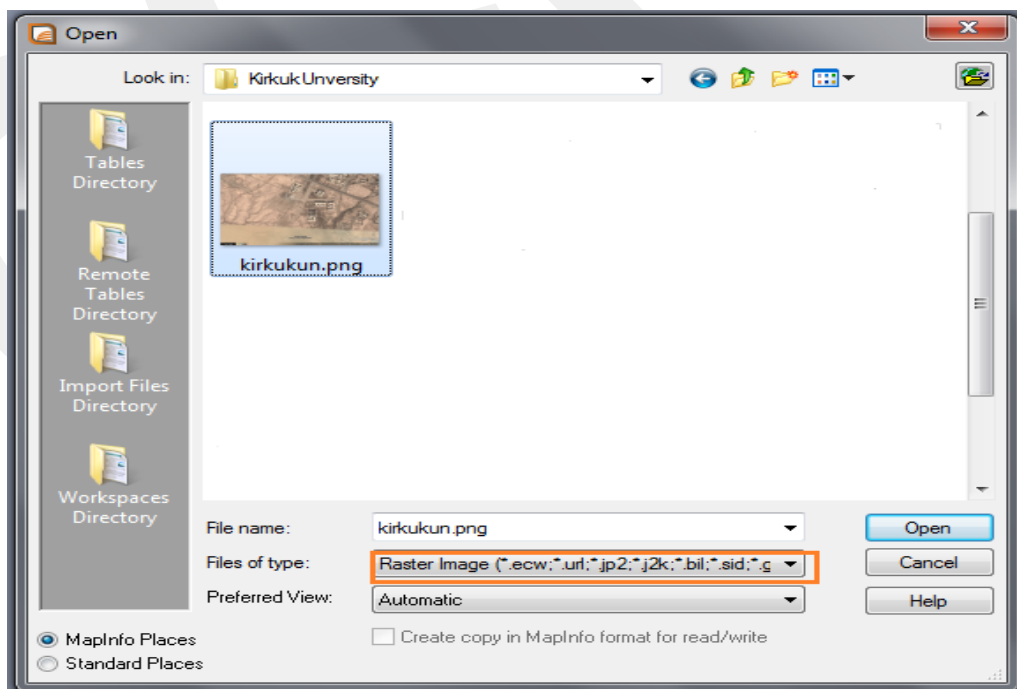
Open

Look in: Kirkuk Unversity

Tables Directory

Remote Tables Directory

Import Files Directory

Workspaces Directory

kirkukun.png

File name: kirkukun.png

Files of type: Raster Image (*.ecw;*.url;*.jp2;*.j2k;*.bil;*.sid;*.g

Preferred View: Automatic

Open

Cancel

Help

Create copy in MapInfo format for read/write

MapInfo Places

Standard Places